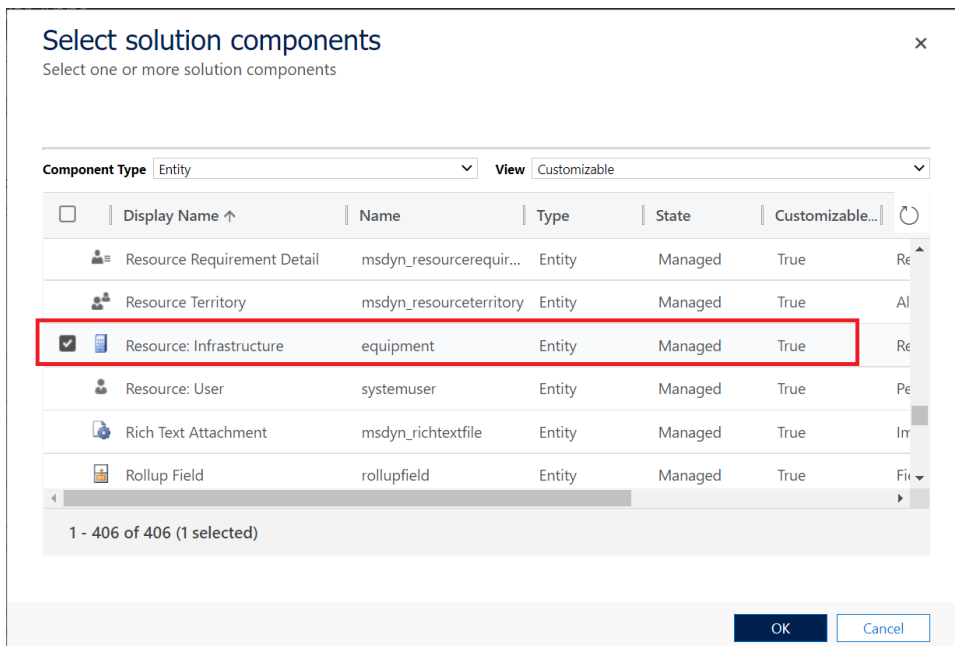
Select solution components
Select one or more solution components

×

Component Type Entity

View Customizable

| | Display Name ↑ | Name | Type | State | Customizable... |
|---|---|---|---|---|---|
| | Resource Requirement Detail | msdyn_resourcerequir... | Entity | Managed | True | Re |
| | Resource Territory | msdyn_resourceterritory | Entity | Managed | True | Al |
| ☑ | Resource: Infrastructure | equipment | Entity | Managed | True | Re |
| | Resource: User | systemuser | Entity | Managed | True | Pe |
| | Rich Text Attachment | msdyn_richtextfile | Entity | Managed | True | In |
| | Rollup Field | rollupfield | Entity | Managed | True | Fi |

1 - 406 of 406 (1 selected)

OK

Cancel